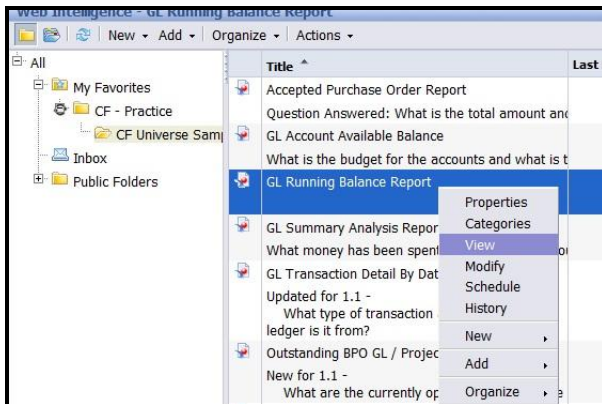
Web Intelligence - GL Running Balance Report

New ▾ Add ▾ | Organize ▾ | Actions ▾

All
My Favorites
CF - Practice
CF Universe Samp
Inbox
Public Folders

| Title ^ | Last |
|---|---|
| Accepted Purchase Order Report | |
| Question Answered: What is the total amount and | |
| GL Account Available Balance | |
| What is the budget for the accounts and what is t | |
| GL Running Balance Report | |
| GL Summary Analysis Repor | |
| What money has been spent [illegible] | |
| GL Transaction Detail By Dat | |
| Updated for 1.1 - What type of transaction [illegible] ledger is it from? | |
| Outstanding BPO GL / Projec | |
| New for 1.1 - What are the currently op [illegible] | |

Properties
Categories
View
Modify
Schedule
History
New ▸
Add ▸
Organize ▸